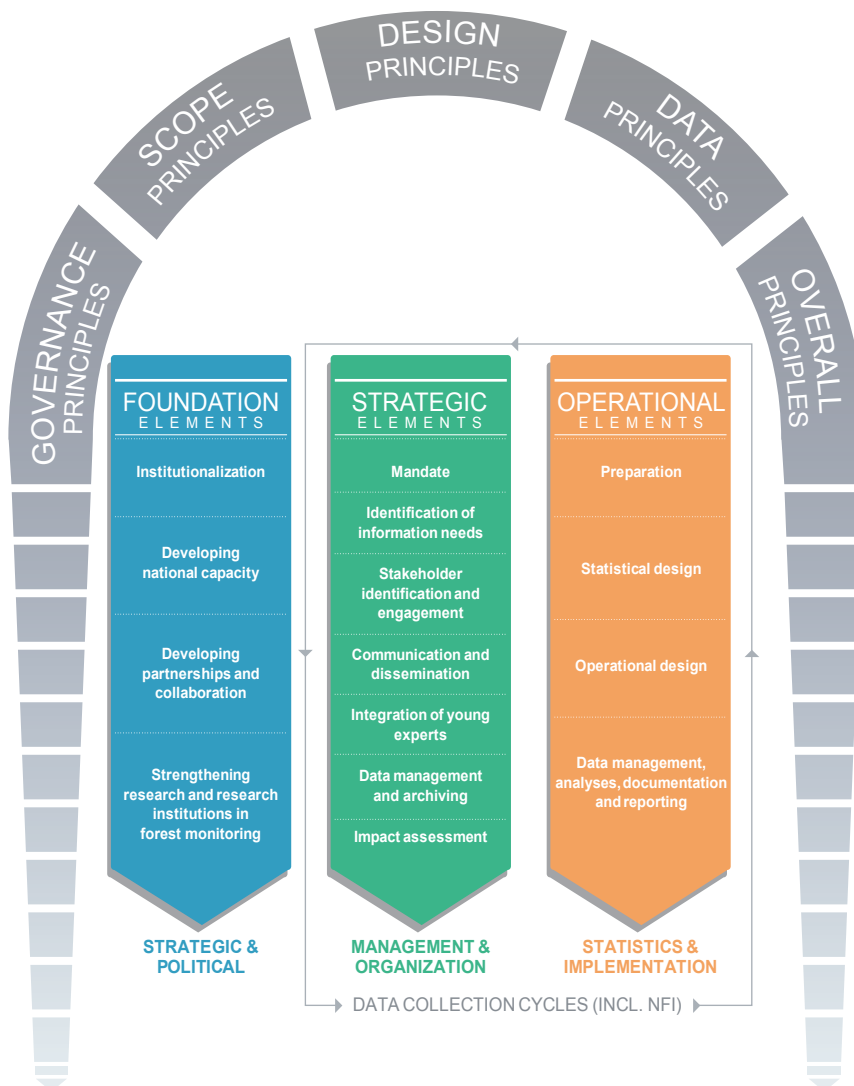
GOVERNANCE PRINCIPLES

SCOPE PRINCIPLES

DESIGN PRINCIPLES

DATA PRINCIPLES

OVERALL PRINCIPLES

FOUNDATION ELEMENTS

Institutionalization

Developing national capacity

Developing partnerships and collaboration

Strengthening research and research institutions in forest monitoring

STRATEGIC & POLITICAL

STRATEGIC ELEMENTS

Mandate

Identification of information needs

Stakeholder identification and engagement

Communication and dissemination

Integration of young experts

Data management and archiving

Impact assessment

MANAGEMENT & ORGANIZATION

OPERATIONAL ELEMENTS

Preparation

Statistical design

Operational design

Data management, analyses, documentation and reporting

STATISTICS & IMPLEMENTATION

DATA COLLECTION CYCLES (INCL. NFI)